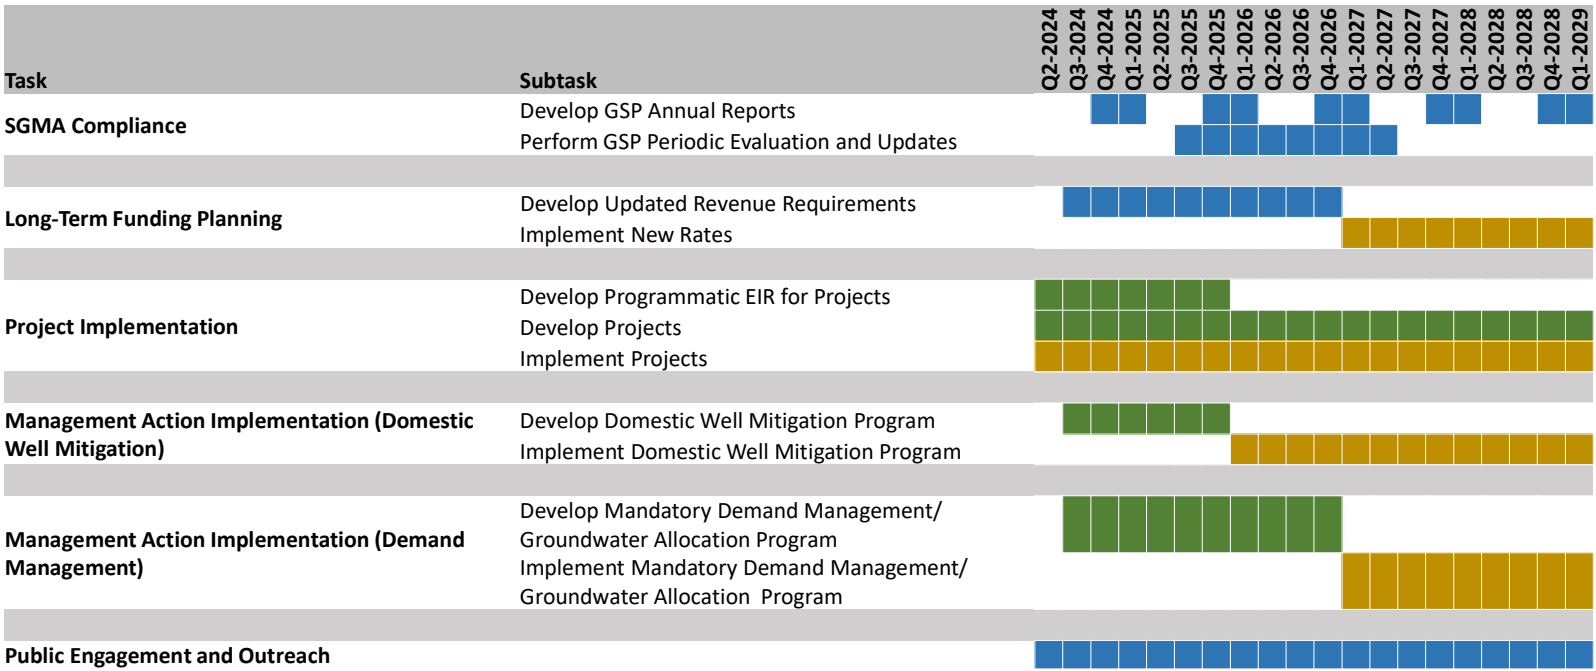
| Task | Subtask | Q2-2024 | Q3-2024 | Q4-2024 | Q1-2025 | Q2-2025 | Q3-2025 | Q4-2025 | Q1-2026 | Q2-2026 | Q3-2026 | Q4-2026 | Q1-2027 | Q2-2027 | Q3-2027 | Q4-2027 | Q1-2028 | Q2-2028 | Q3-2028 | Q4-2028 | Q1-2029 |
|---|---|---|---|---|---|---|---|---|---|---|---|---|---|---|---|---|---|---|---|---|---|
| SGMA Compliance | Develop GSP Annual Reports | | | | | | | | | | | | | | | | | | | | |
| | Perform GSP Periodic Evaluation and Updates | | | | | | | | | | | | | | | | | | | | |
| Long-Term Funding Planning | Develop Updated Revenue Requirements | | | | | | | | | | | | | | | | | | | | |
| | Implement New Rates | | | | | | | | | | | | | | | | | | | | |
| Project Implementation | Develop Programmatic EIR for Projects | | | | | | | | | | | | | | | | | | | | |
| | Develop Projects | | | | | | | | | | | | | | | | | | | | |
| | Implement Projects | | | | | | | | | | | | | | | | | | | | |
| Management Action Implementation (Domestic Well Mitigation) | Develop Domestic Well Mitigation Program | | | | | | | | | | | | | | | | | | | | |
| | Implement Domestic Well Mitigation Program | | | | | | | | | | | | | | | | | | | | |
| Management Action Implementation (Demand Management) | Develop Mandatory Demand Management/ Groundwater Allocation Program | | | | | | | | | | | | | | | | | | | | |
| | Implement Mandatory Demand Management/ Groundwater Allocation Program | | | | | | | | | | | | | | | | | | | | |
| Public Engagement and Outreach | | | | | | | | | | | | | | | | | | | | | |